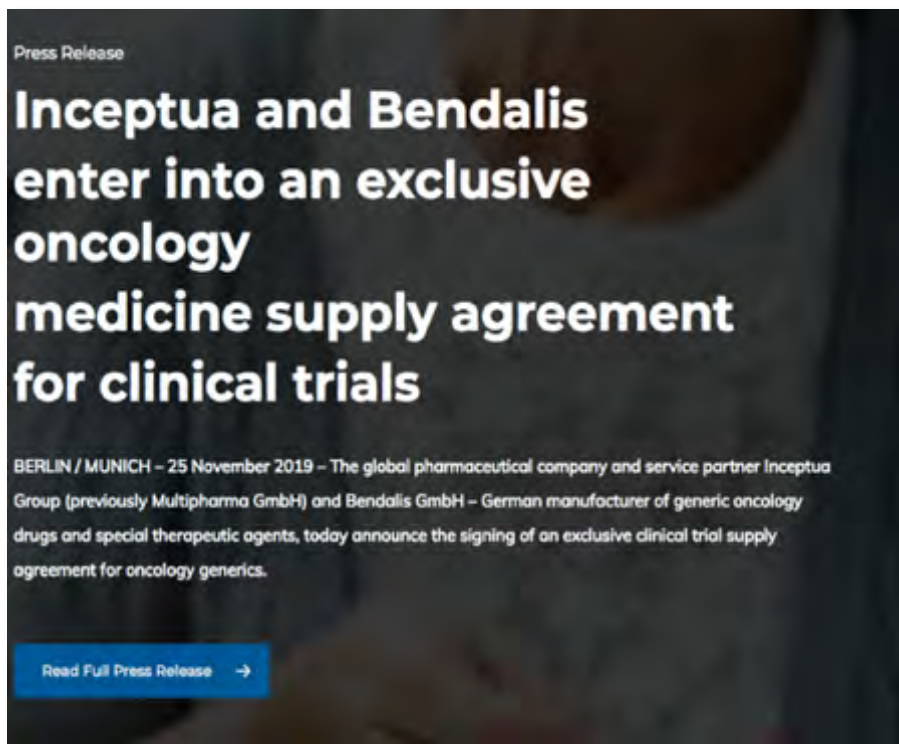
Press Release

Inceptua and Bendalis enter into an exclusive oncology medicine supply agreement for clinical trials

BERLIN / MUNICH – 25 November 2019 – The global pharmaceutical company and service partner Inceptua Group (previously Multipharma GmbH) and Bendalis GmbH – German manufacturer of generic oncology drugs and special therapeutic agents, today announce the signing of an exclusive clinical trial supply agreement for oncology generics.

Read Full Press Release →